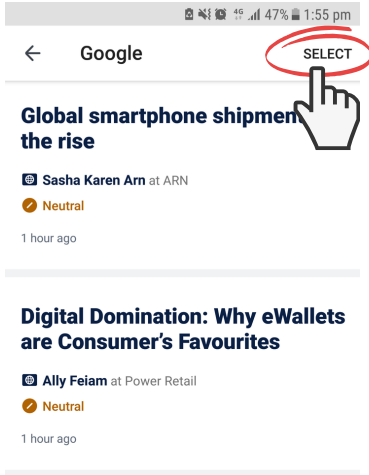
4G 47% 1:55 pm

Google

SELECT

Global smartphone shipmen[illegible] the rise

Sasha Karen Arn at ARN

Neutral

1 hour ago

Digital Domination: Why eWallets are Consumer's Favourites

Ally Feiam at Power Retail

Neutral

1 hour ago